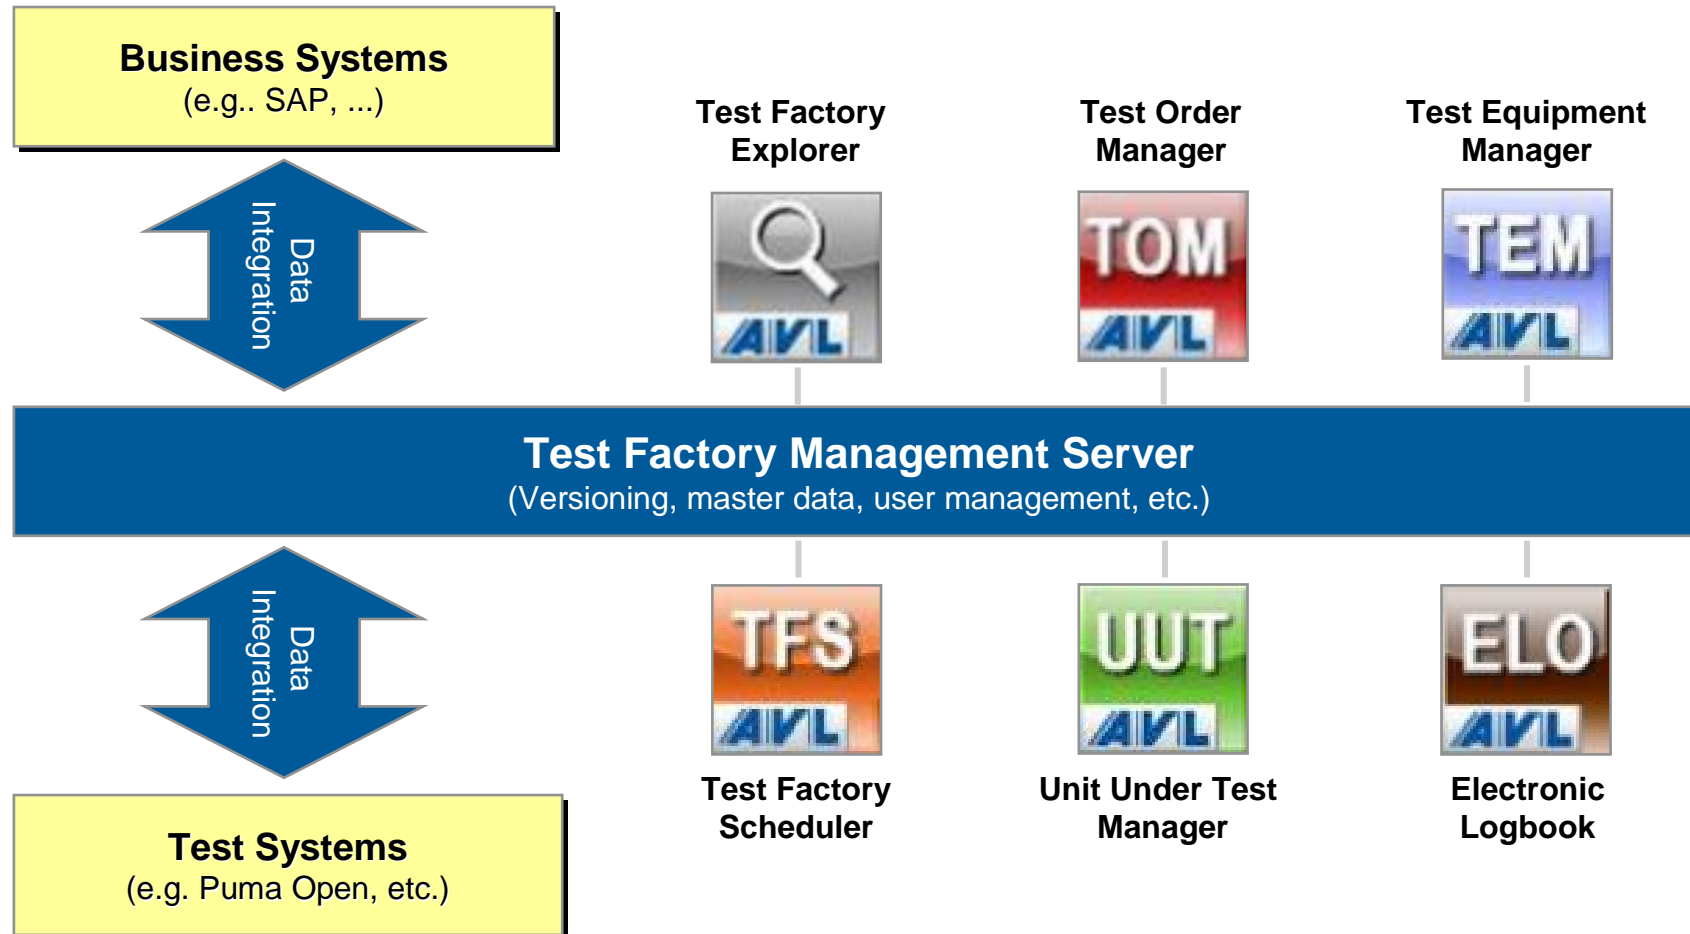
Business Systems
(e.g.. SAP, ...)

Data Integration

Test Factory Explorer

AVL

Test Order Manager

TOM
AVL

Test Equipment Manager

TEM
AVL

Test Factory Management Server
(Versioning, master data, user management, etc.)

Data Integration

TFS
AVL

Test Factory Scheduler

UUT
AVL

Unit Under Test Manager

ELO
AVL

Electronic Logbook

Test Systems
(e.g. Puma Open, etc.)